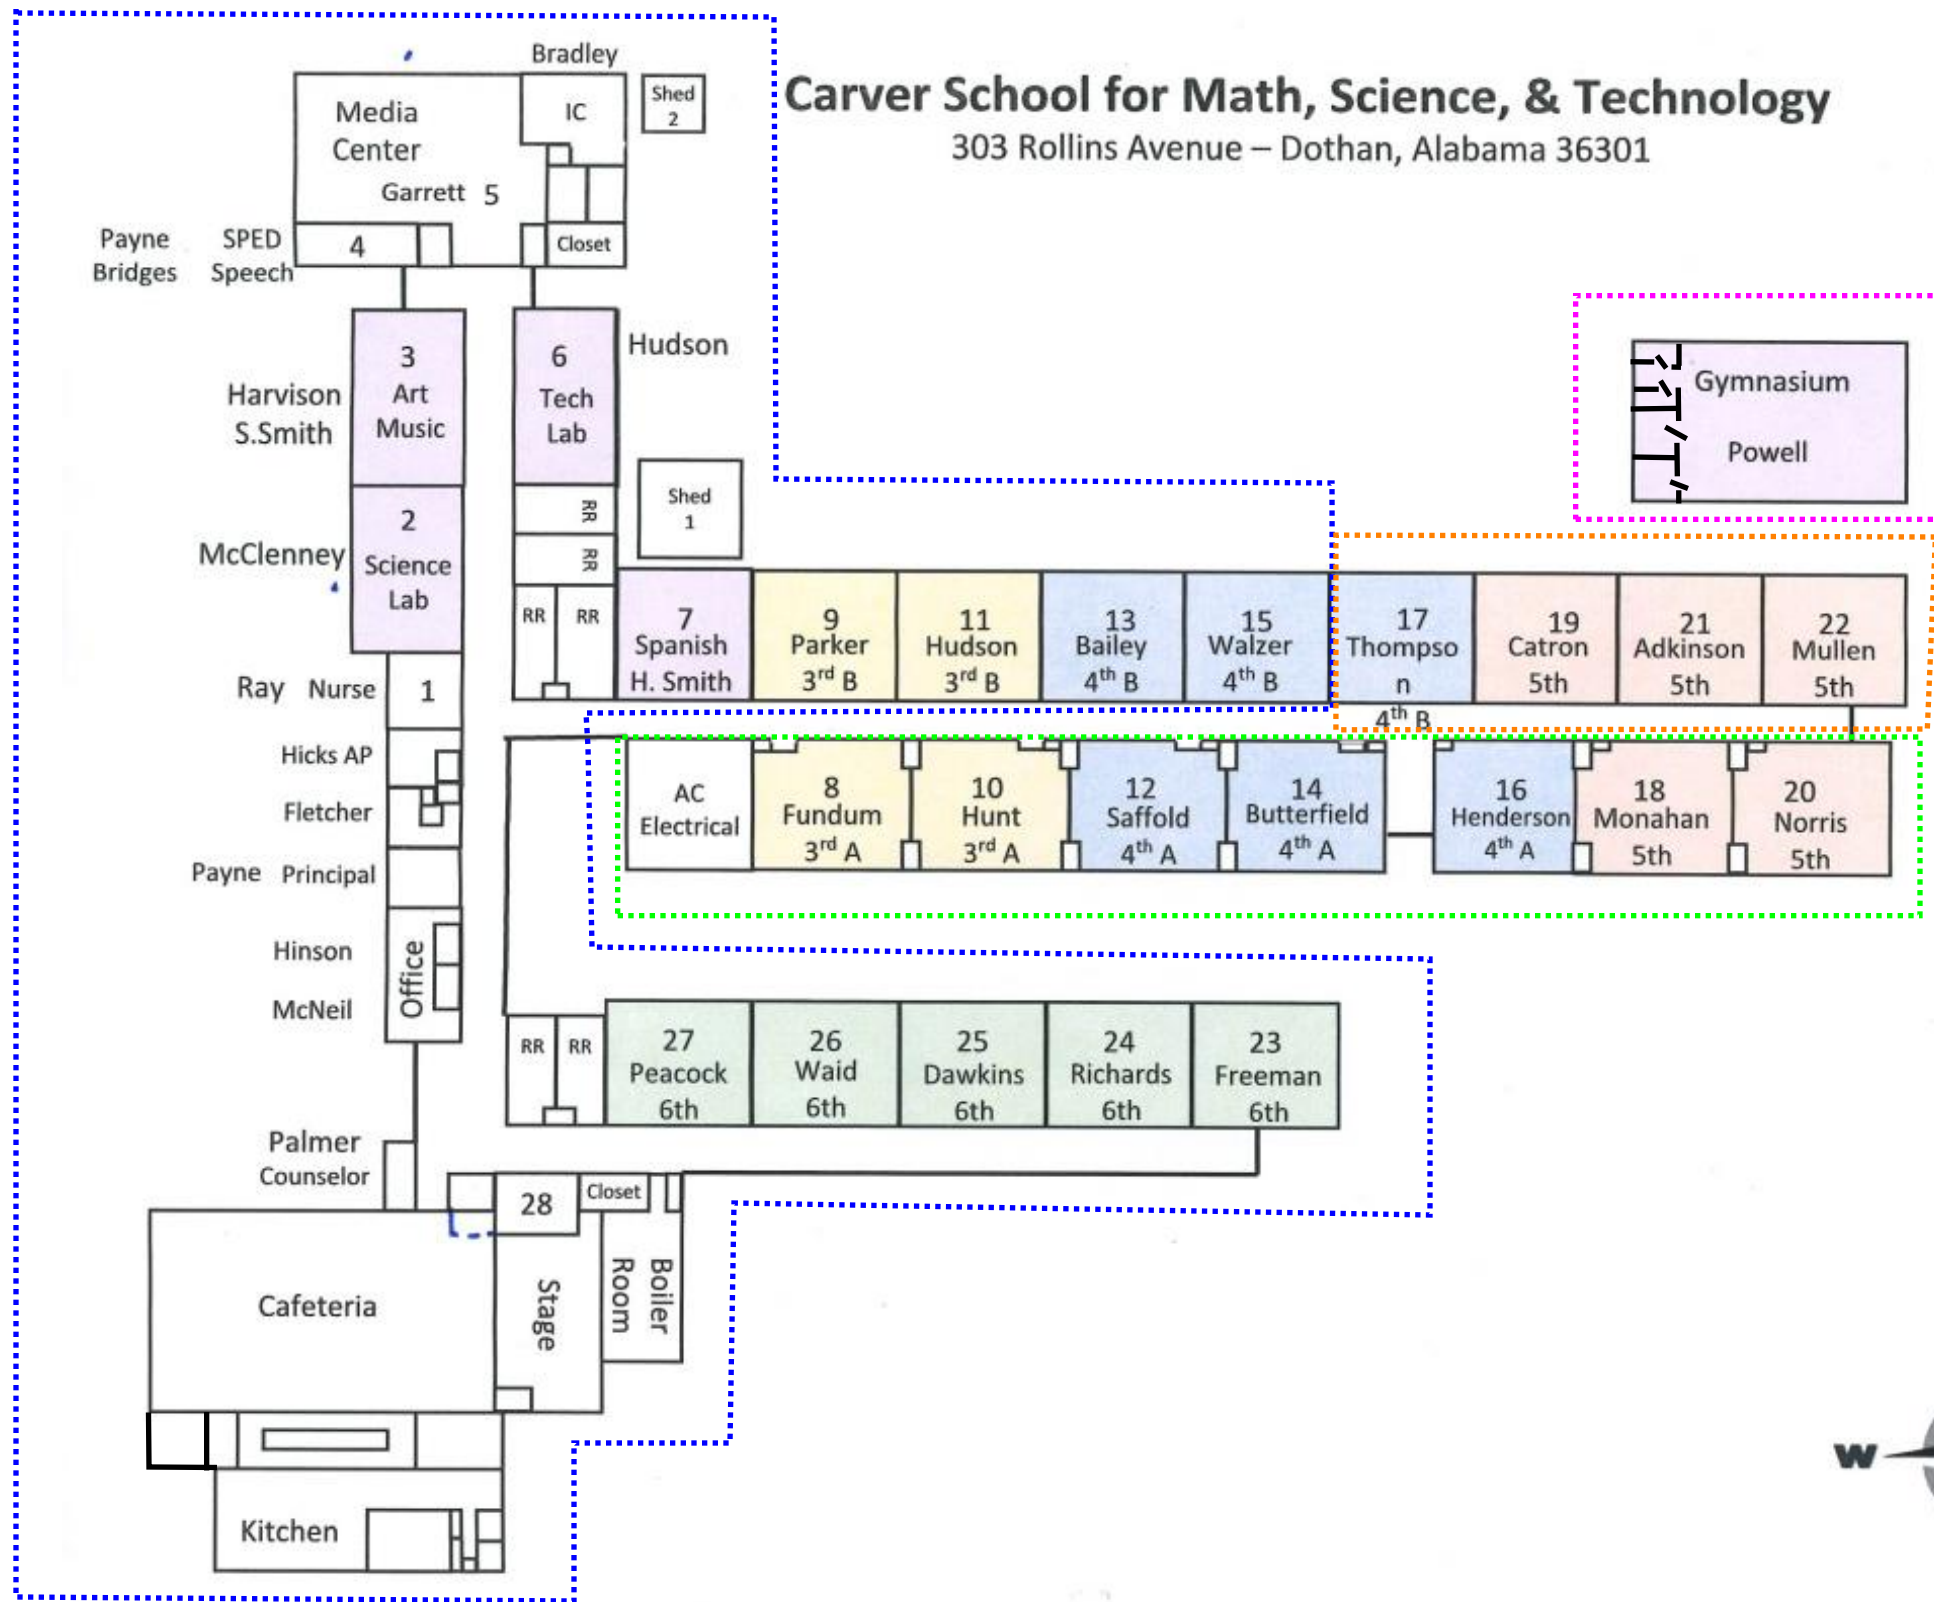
Carver School for Math, Science, & Technology
303 Rollins Avenue – Dothan, Alabama 36301

Bradley
Media Center
IC
Shed 2
Garrett 5
Payne Bridges
SPED Speech
4
Closet
Harvison S.Smith
3 Art Music
6 Tech Lab
Hudson
McClenney
2 Science Lab
RR
RR
Shed 1
RR RR
Ray Nurse
1
Hicks AP
Fletcher
Payne Principal
Hinson
McNeil
Office

Gymnasium
Powell

7 Spanish H. Smith
9 Parker $3^{rd}$ B
11 Hudson $3^{rd}$ B
13 Bailey $4^{th}$ B
15 Walzer $4^{th}$ B
17 Thompso n $4^{th}$ B
19 Catron 5th
21 Adkinson 5th
22 Mullen 5th

AC Electrical
8 Fundum $3^{rd}$ A
10 Hunt $3^{rd}$ A
12 Saffold $4^{th}$ A
14 Butterfield $4^{th}$ A
16 Henderson $4^{th}$ A
18 Monahan 5th
20 Norris 5th

RR RR
27 Peacock 6th
26 Waid 6th
25 Dawkins 6th
24 Richards 6th
23 Freeman 6th

Palmer Counselor
28
Closet
Cafeteria
Stage
Boiler Room
Kitchen
W